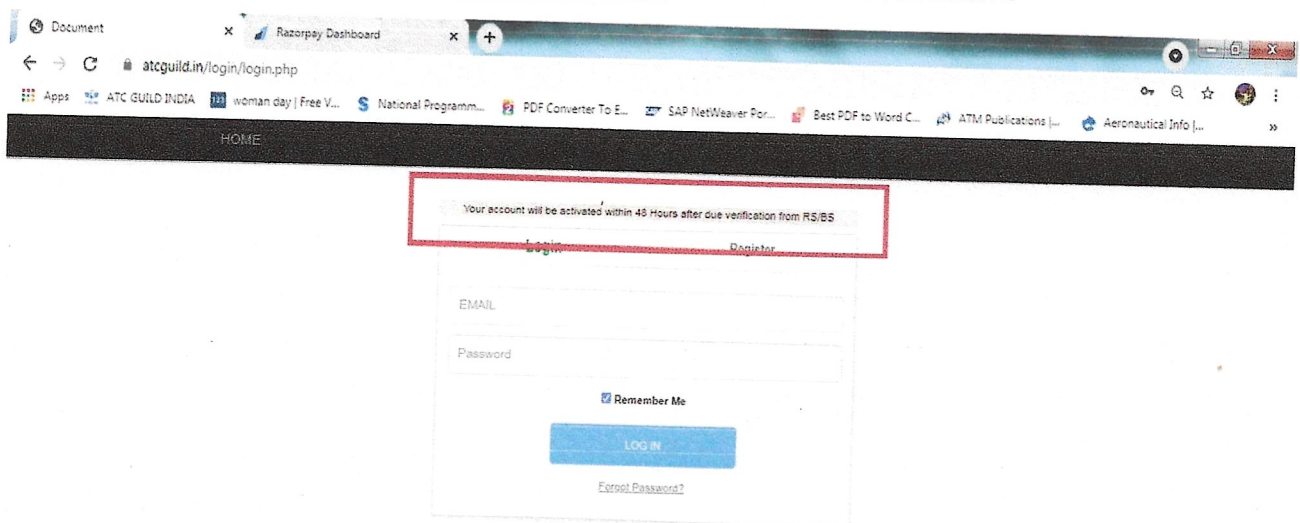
Document
Razorpay Dashboard
atcguild.in/login/login.php
Apps ATC GUILD INDIA woman day | Free V... National Programm... PDF Converter To E... SAP NetWeaver Por... Best PDF to Word C... ATM Publications |... Aeronautical Info |...
HOME
Your account will be activated within 48 Hours after due verification from RS/BS
Login Register
EMAIL
Password
Remember Me
LOG IN
Forgot Password?